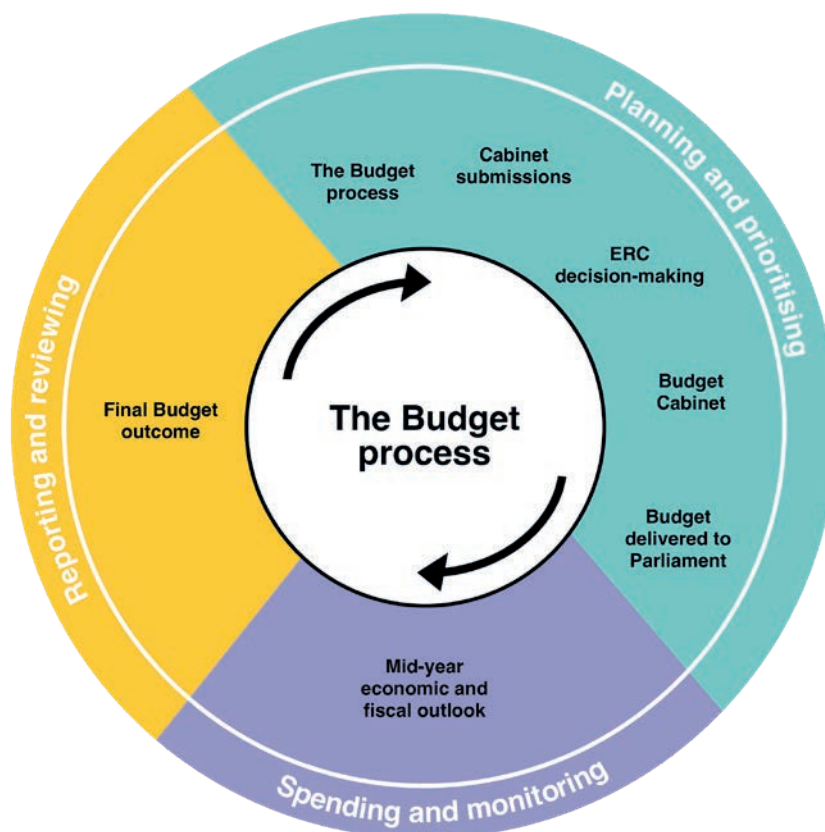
Planning and prioritising

The Budget process

Cabinet submissions

ERC decision-making

Budget Cabinet

Budget delivered to Parliament

The Budget process

Reporting and reviewing

Final Budget outcome

Mid-year economic and fiscal outlook

Spending and monitoring